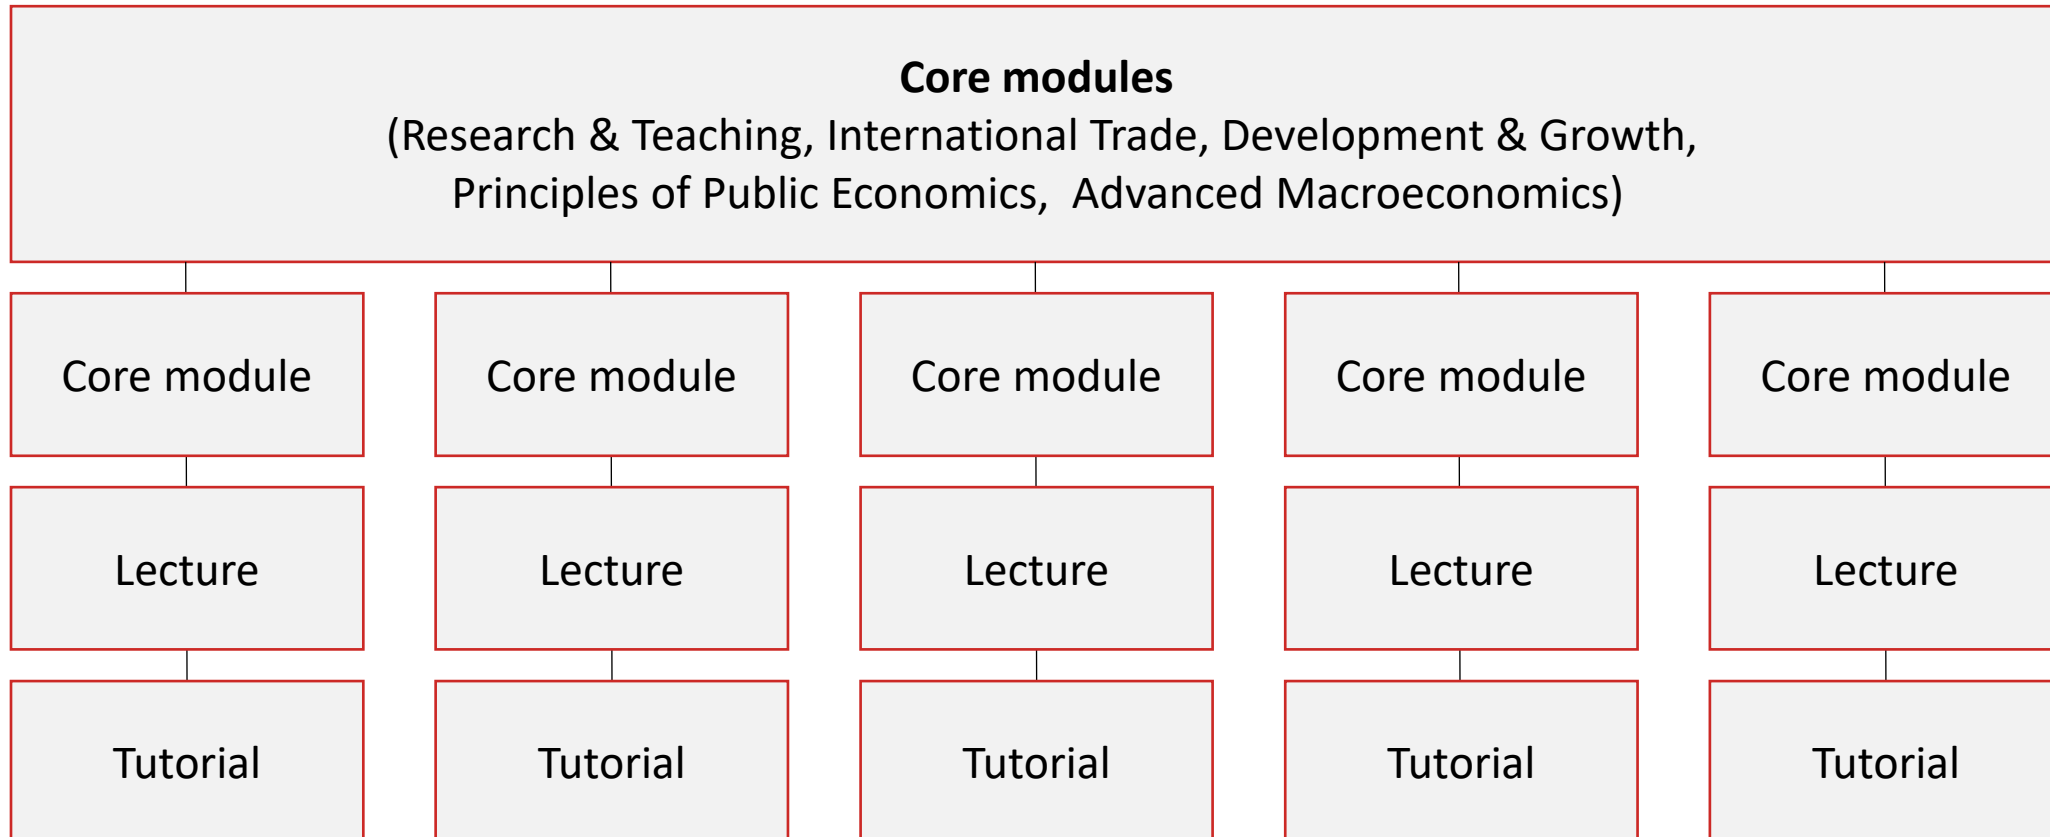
**Core modules**
(Research & Teaching, International Trade, Development & Growth, Principles of Public Economics, Advanced Macroeconomics)

Core module

Lecture

Tutorial

Core module

Lecture

Tutorial

Core module

Lecture

Tutorial

Core module

Lecture

Tutorial

Core module

Lecture

Tutorial